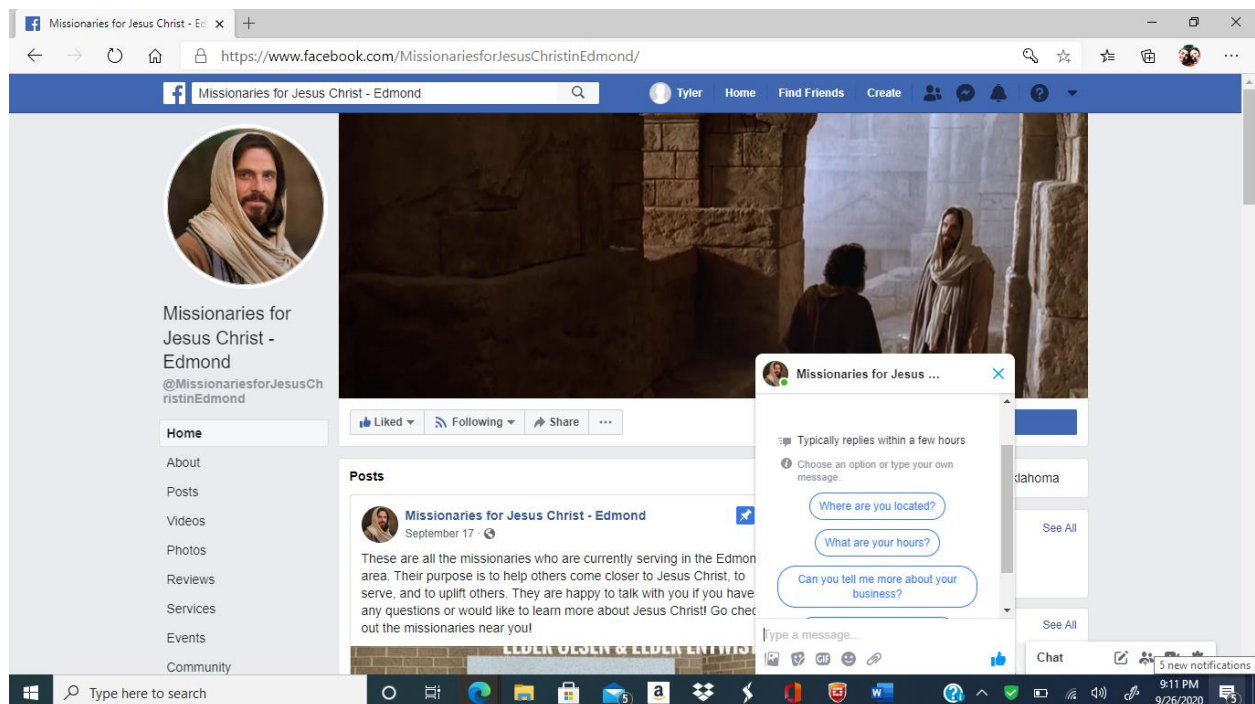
Missionaries for Jesus Christ - Ed ×

https://www.facebook.com/MissionariesforJesusChristinEdmond/

Missionaries for Jesus Christ - Edmond

Tyler Home Find Friends Create

Missionaries for Jesus Christ - Edmond
@MissionariesforJesusChristinEdmond

Home
About
Posts
Videos
Photos
Reviews
Services
Events
Community

Liked ▾ Following ▾ Share ···

Posts

Missionaries for Jesus Christ - Edmond
September 17 ·

These are all the missionaries who are currently serving in the Edmon area. Their purpose is to help others come closer to Jesus Christ, to serve, and to uplift others. They are happy to talk with you if you have any questions or would like to learn more about Jesus Christ! Go chec out the missionaries near you!

ELDER OLSEN & ELDER ENTWIST

Missionaries for Jesus ...

Typically replies within a few hours

Choose an option or type your own message.

Where are you located?

What are your hours?

Can you tell me more about your business?

Type a message...

klahoma

See All

See All

Chat

5 new notifications

Type here to search

9:11 PM
9/26/2020